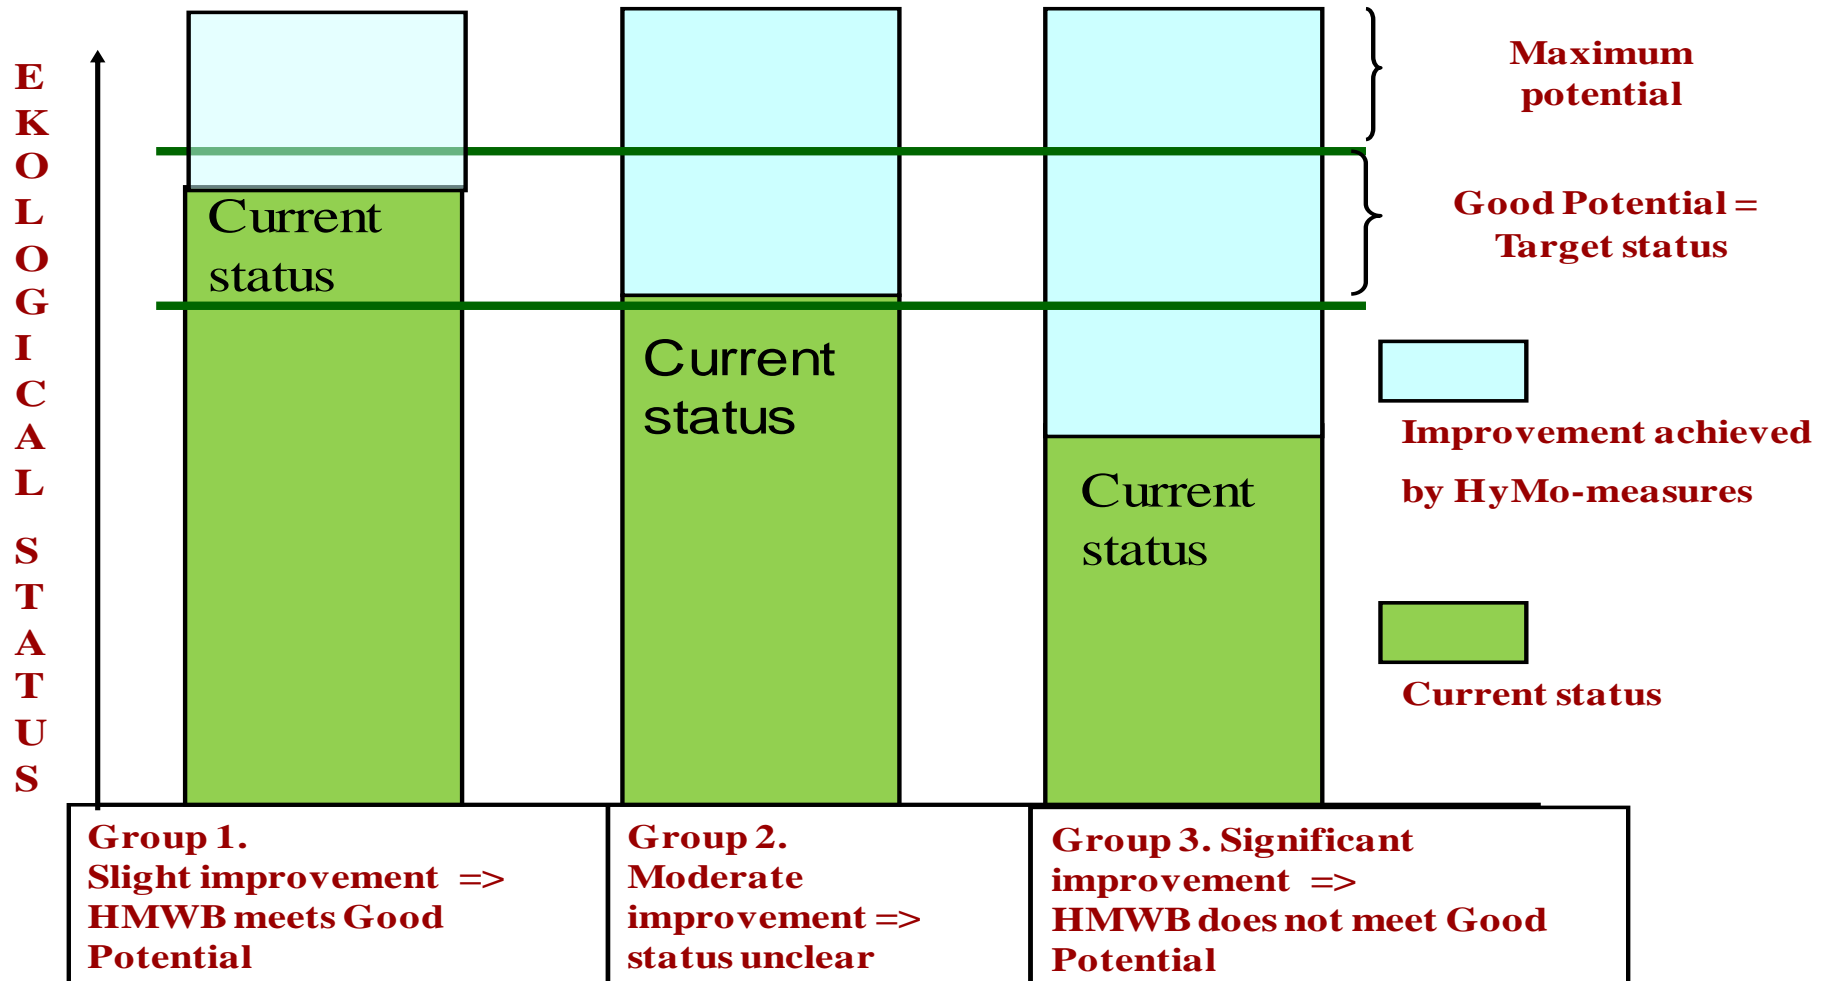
EKOLOGICAL STATUS

Current status

Current status

Current status

Maximum potential

Good Potential = Target status

Improvement achieved by HyMo-measures

Current status

Group 1. Slight improvement => HMWB meets Good Potential

Group 2. Moderate improvement => status unclear

Group 3. Significant improvement => HMWB does not meet Good Potential